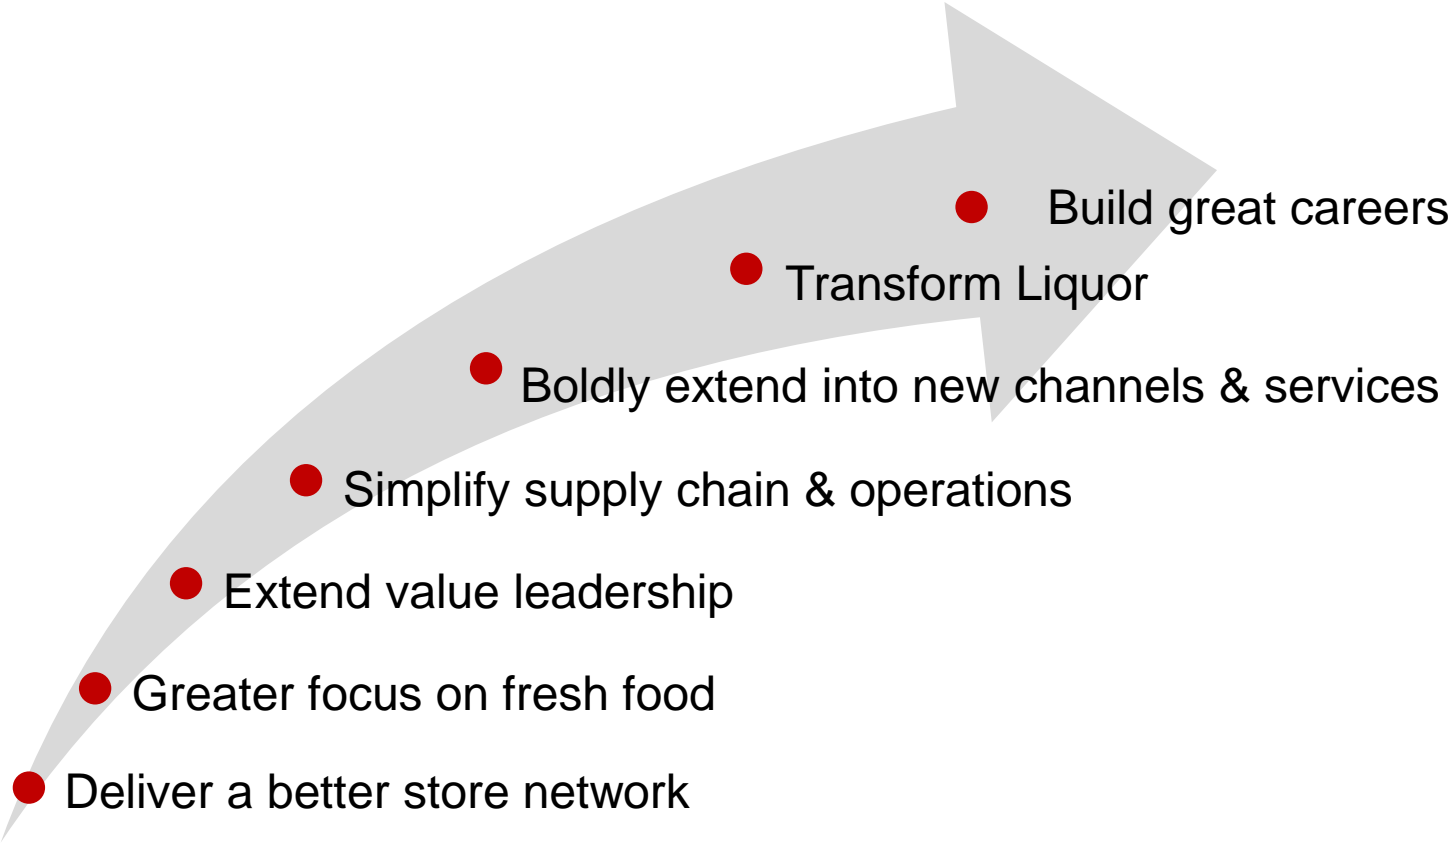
Build great careers

Transform Liquor

Boldly extend into new channels & services

Simplify supply chain & operations

Extend value leadership

Greater focus on fresh food

Deliver a better store network